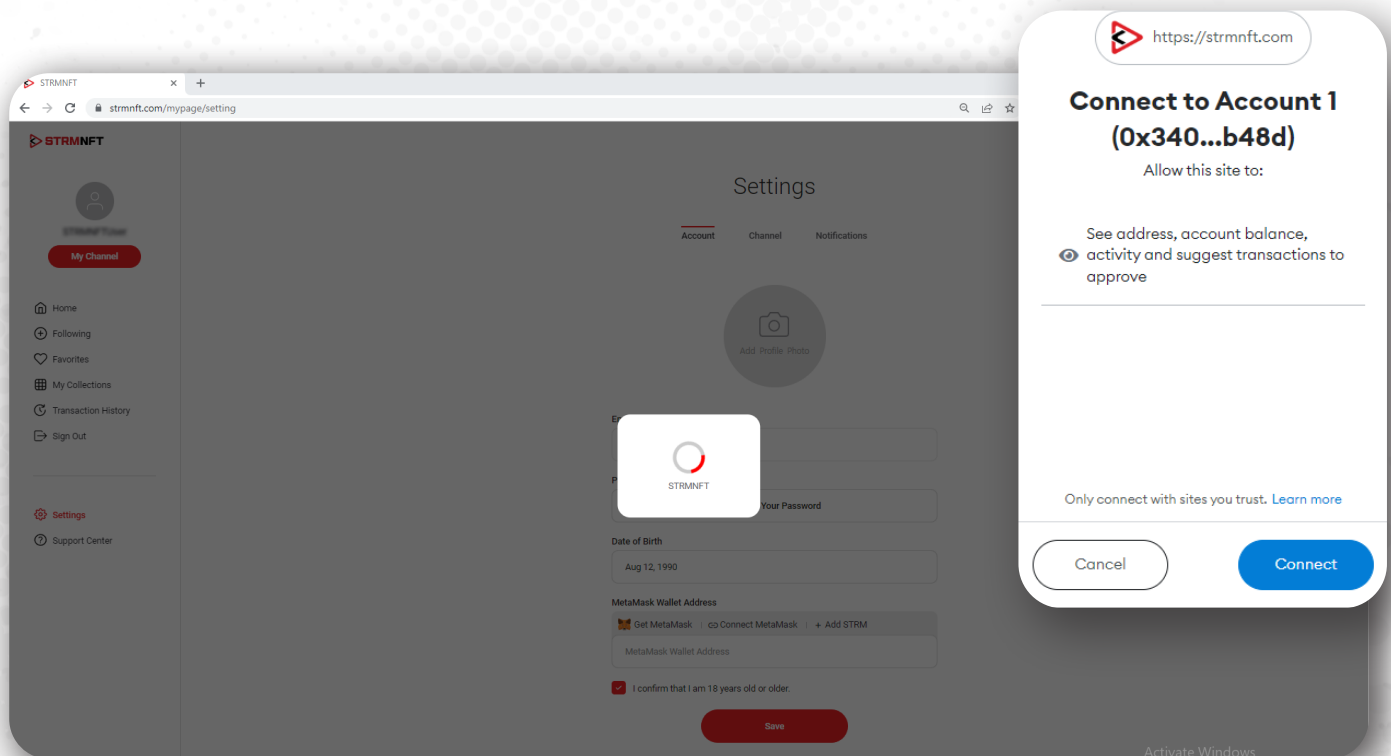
STRMNFT
strmnft.com/mypage/setting

STRMNFT

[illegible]

My Channel

Home
Following
Favorites
My Collections
Transaction History
Sign Out

Settings
Support Center

Settings

Account Channel Notifications

Add Profile Photo

E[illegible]

P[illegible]

STRMNFT

Your Password

Date of Birth

Aug 12, 1990

MetaMask Wallet Address

Get MetaMask Connect MetaMask + Add STRM

MetaMask Wallet Address

I confirm that I am 18 years old or older.

Save

https://strmnft.com

Connect to Account 1 (0x340...b48d)

Allow this site to:

See address, account balance, activity and suggest transactions to approve

Only connect with sites you trust. Learn more

Cancel

Connect

Activate Windows